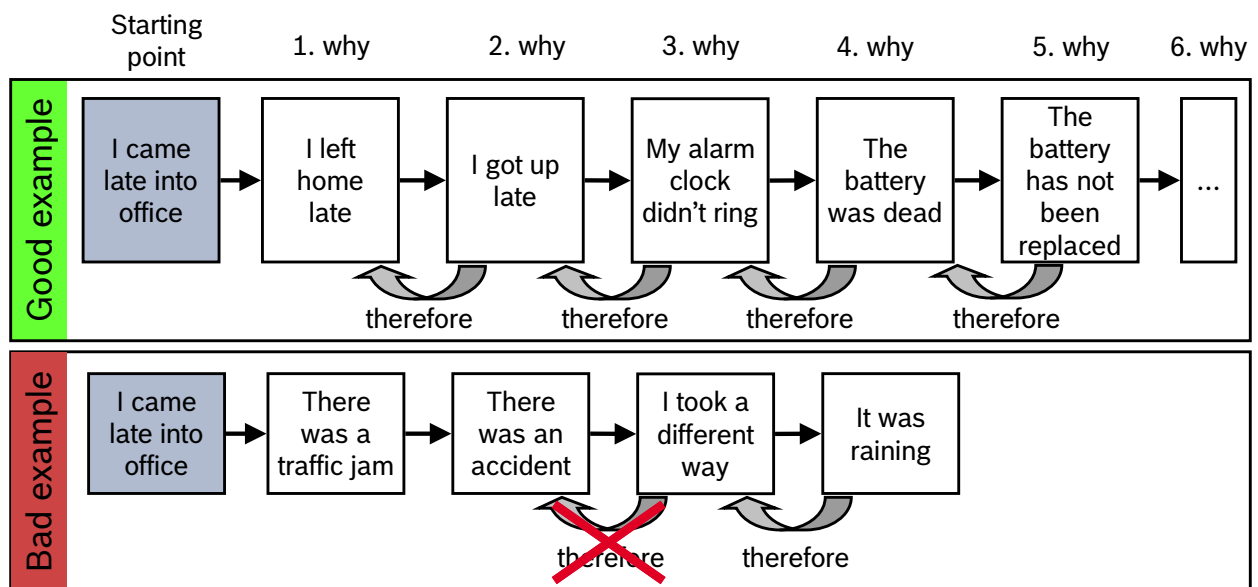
Starting point

1. why

2. why

3. why

4. why

5. why

6. why

Good example

I came late into office

I left home late

I got up late

My alarm clock didn't ring

The battery was dead

The battery has not been replaced

...

therefore

therefore

therefore

therefore

Bad example

I came late into office

There was a traffic jam

There was an accident

I took a different way

It was raining

therefore

therefore